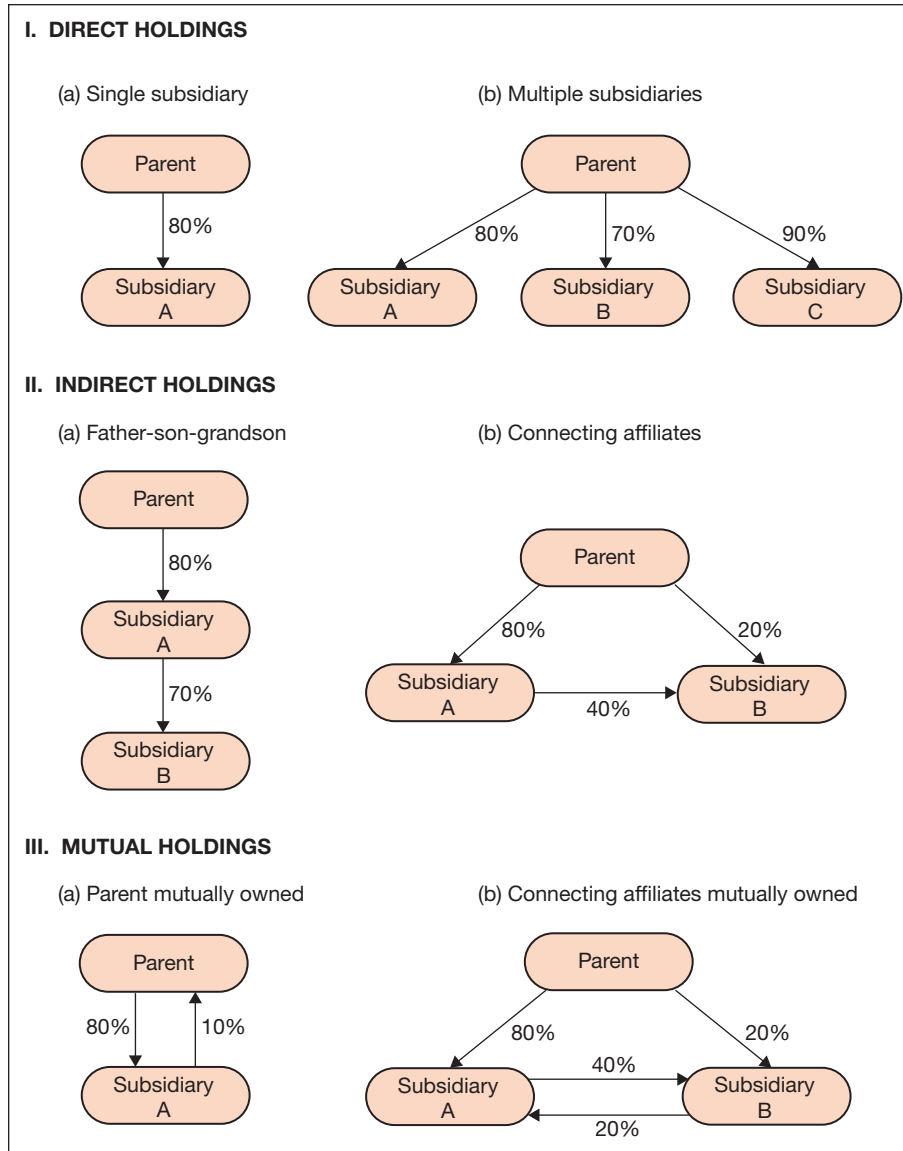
I. DIRECT HOLDINGS

(a) Single subsidiary

Parent

80%

Subsidiary A

(b) Multiple subsidiaries

Parent

80%

70%

90%

Subsidiary A

Subsidiary B

Subsidiary C

II. INDIRECT HOLDINGS

(a) Father-son-grandson

Parent

80%

Subsidiary A

70%

Subsidiary B

(b) Connecting affiliates

Parent

80%

20%

Subsidiary A

40%

Subsidiary B

III. MUTUAL HOLDINGS

(a) Parent mutually owned

Parent

80%

10%

Subsidiary A

(b) Connecting affiliates mutually owned

Parent

80%

20%

40%

Subsidiary A

Subsidiary B

20%